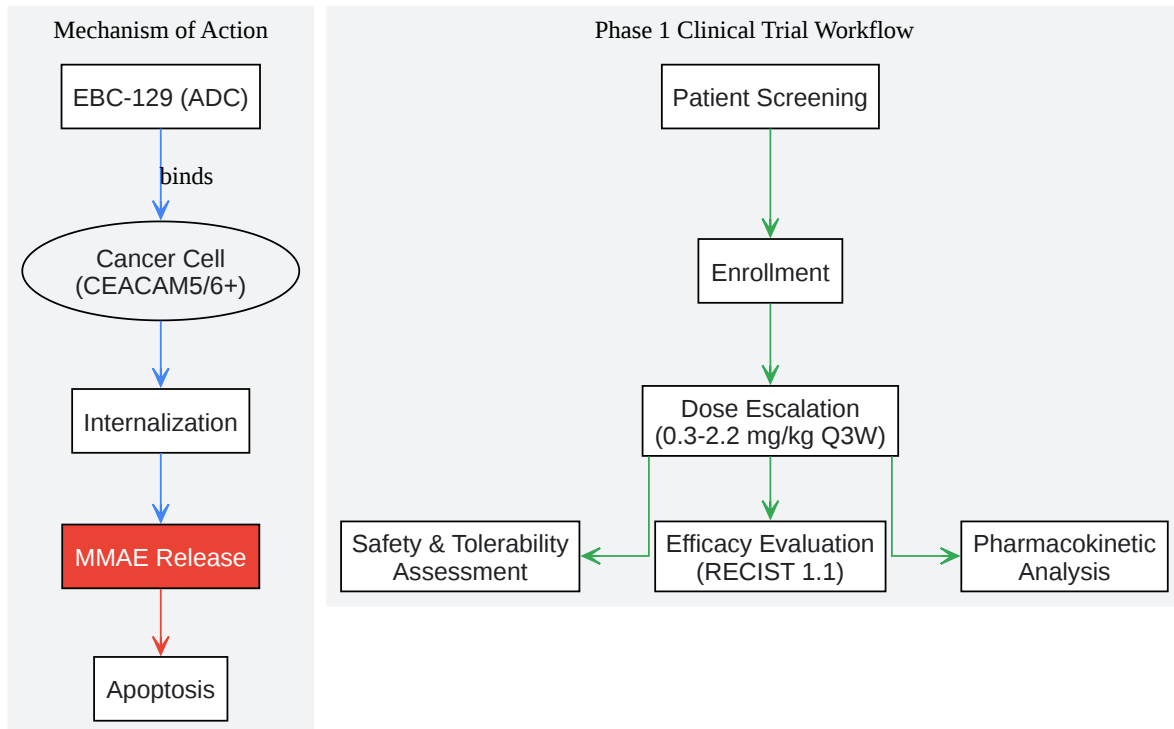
Mechanism of Action

EBC-129 (ADC)

binds

Cancer Cell (CEACAM5/6+)

Internalization

MMAE Release

Apoptosis

Phase 1 Clinical Trial Workflow

Patient Screening

Enrollment

Dose Escalation (0.3-2.2 mg/kg Q3W)

Safety & Tolerability Assessment

Efficacy Evaluation (RECIST 1.1)

Pharmacokinetic Analysis